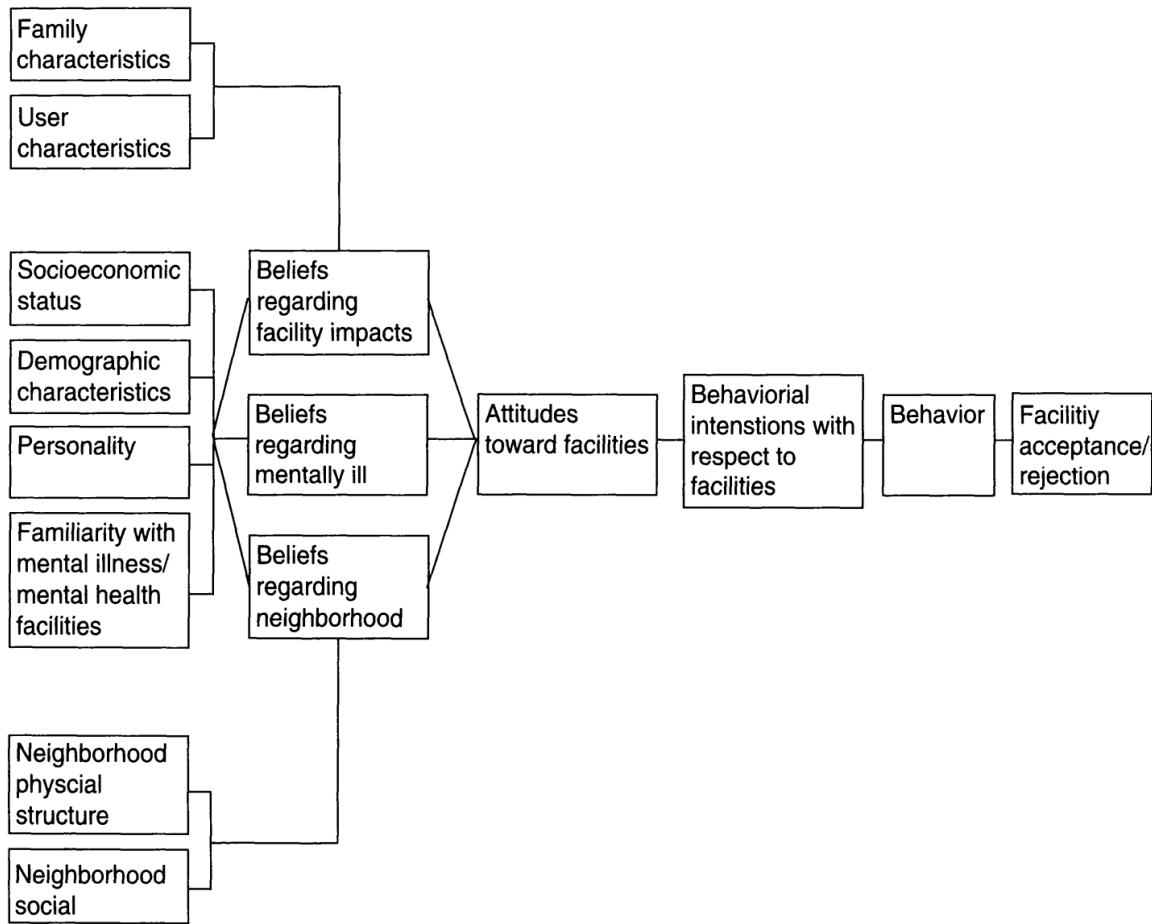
Family characteristics

User characteristics

Socioeconomic status

Demographic characteristics

Personality

Familiarity with mental illness/ mental health facilities

Beliefs regarding facility impacts

Beliefs regarding mentally ill

Beliefs regarding neighborhood

Attitudes toward facilities

Behaviorial intenstions with respect to facilities

Behavior

Facilitiy acceptance/ rejection

Neighborhood physcial structure

Neighborhood social